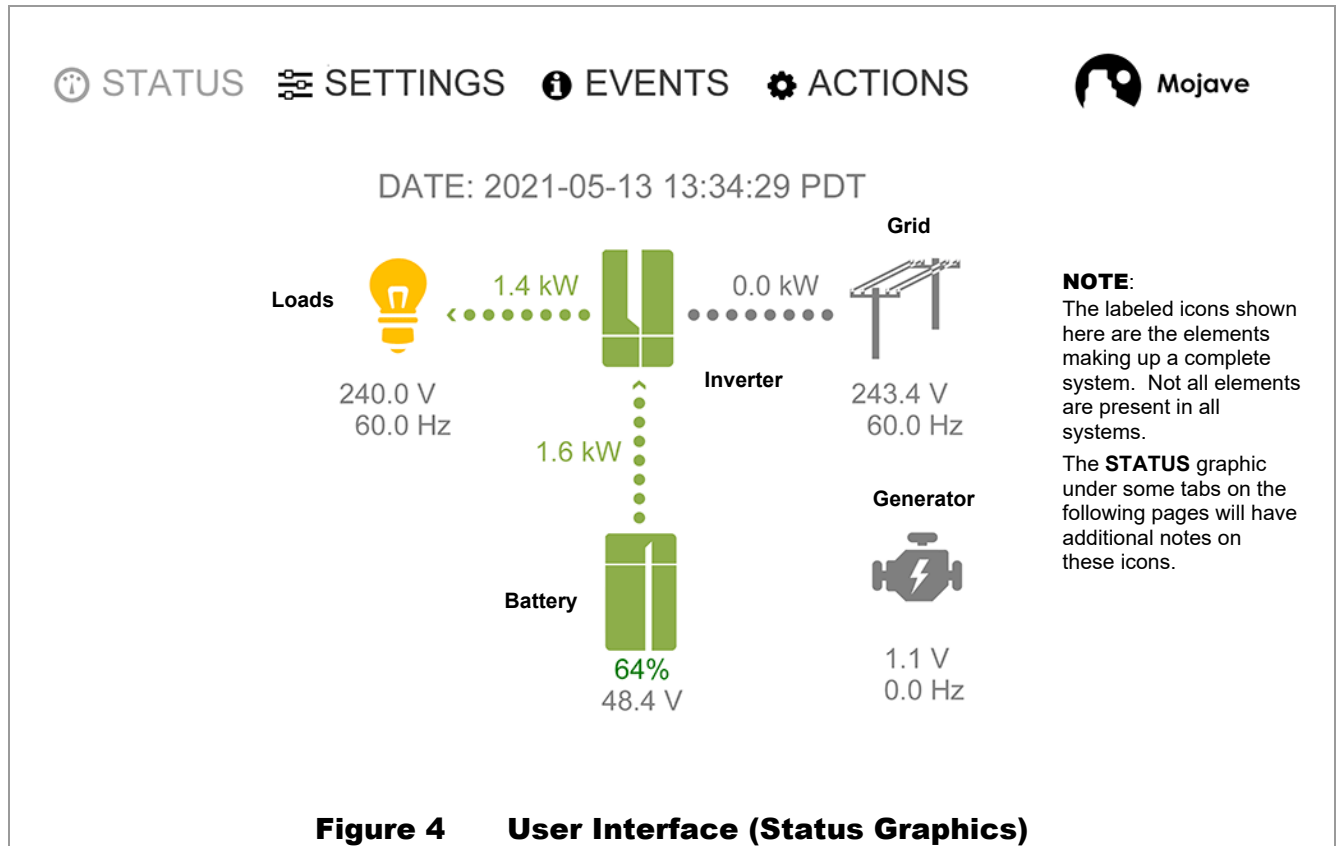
STATUS SETTINGS EVENTS ACTIONS Mojave

DATE: 2021-05-13 13:34:29 PDT

Grid

Loads

1.4 kW

0.0 kW

Inverter

240.0 V
60.0 Hz

243.4 V
60.0 Hz

1.6 kW

Generator

Battery

64%
48.4 V

1.1 V
0.0 Hz

NOTE:
The labeled icons shown here are the elements making up a complete system. Not all elements are present in all systems.

The **STATUS** graphic under some tabs on the following pages will have additional notes on these icons.

Figure 4 User Interface (Status Graphics)